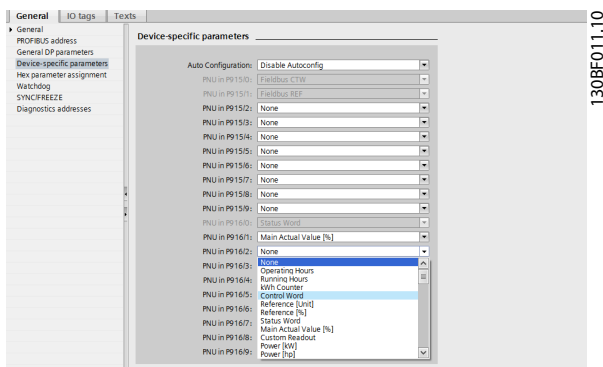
General | IO tags | Texts

General
PROFIBUS address
General DP parameters
Device-specific parameters
Hex parameter assignment
Watchdog
SYNC/FREEZE
Diagnostics addresses

Device-specific parameters

Auto Configuration: Disable Autoconfig
PNU in P915/0: Fieldbus CTW
PNU in P915/1: Fieldbus REF
PNU in P915/2: None
PNU in P915/3: None
PNU in P915/4: None
PNU in P915/5: None
PNU in P915/6: None
PNU in P915/7: None
PNU in P915/8: None
PNU in P915/9: None
PNU in P916/0: Status Word
PNU in P916/1: Main Actual Value [%]
PNU in P916/2: None
PNU in P916/3:
PNU in P916/4:
PNU in P916/5:
PNU in P916/6:
PNU in P916/7:
PNU in P916/8:
PNU in P916/9:

None
Operating Hours
Running Hours
kWh Counter
Control Word
Reference [Unit]
Reference [%]
Status Word
Main Actual Value [%]
Custom Readout
Power [kW]
Power [hp]

130BF011.10